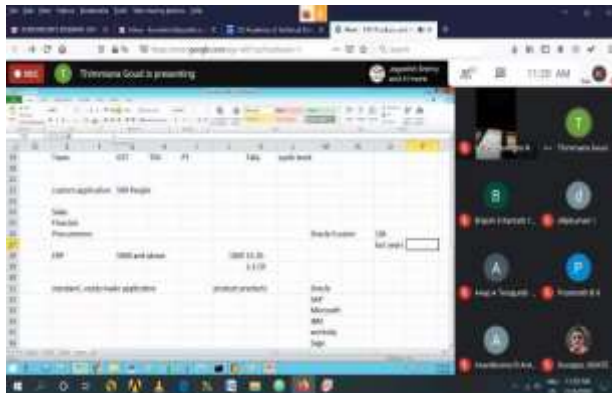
REC Thirmmana Goud is presenting

11:20 AM

Name GST TDS PT Tally jusht book

Custom application 500 People

Sale
Pauchas
Procurement Oracle Fusion 10L
Net year

ERP 5000 and above 5000 12.25
1.5 Cr

standard, ready made application product products Oracle
SAP
Microsoft
IBM
workday
Sage

Thirmmana Goud

B
Brijesh K Kamath E...

d
dillakumari I

A
Anaya Tangapalli

P
Prasanth B K

A
Anantharama S Ava...

Kuruganti...